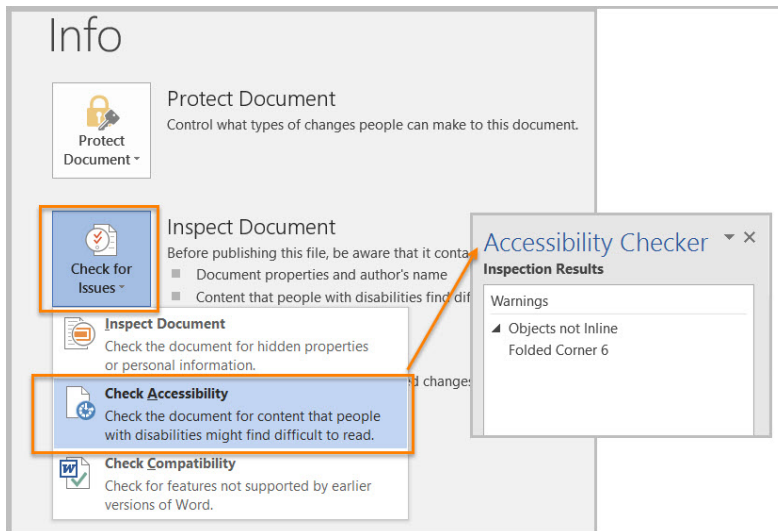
Info

Protect Document

Protect Document
Control what types of changes people can make to this document.

Check for Issues

Inspect Document
Before publishing this file, be aware that it conta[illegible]
Document properties and author's name
Content that people with disabilities find dif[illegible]

Inspect Document
Check the document for hidden properties or personal information.

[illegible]d changes

Check Accessibility
Check the document for content that people with disabilities might find difficult to read.

Check Compatibility
Check for features not supported by earlier versions of Word.

Accessibility Checker
Inspection Results
Warnings
Objects not Inline
Folded Corner 6